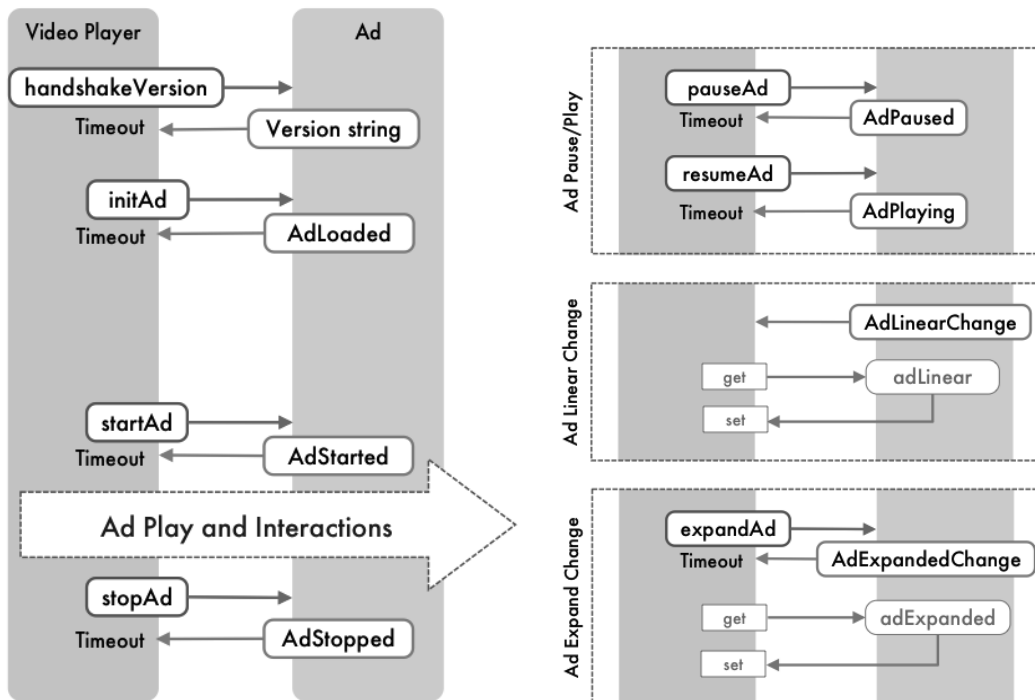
Video Player

Ad

handshakeVersion

Timeout

Version string

initAd

Timeout

AdLoaded

startAd

Timeout

AdStarted

Ad Play and Interactions

stopAd

Timeout

AdStopped

Ad Pause/Play

pauseAd

Timeout

AdPaused

resumeAd

Timeout

AdPlaying

Ad Linear Change

AdLinearChange

get

adLinear

set

Ad Expand Change

expandAd

Timeout

AdExpandedChange

get

adExpanded

set